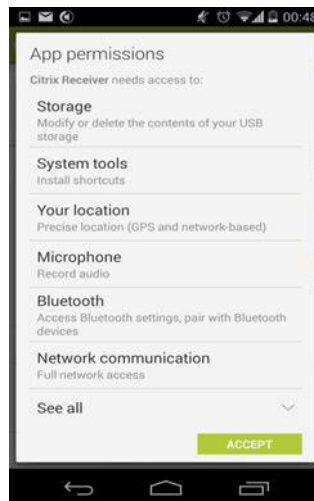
00:48

App permissions

Citrix Receiver needs access to:

Storage
Modify or delete the contents of your USB storage

System tools
Install shortcuts

Your location
Precise location (GPS and network-based)

Microphone
Record audio

Bluetooth
Access Bluetooth settings, pair with Bluetooth devices

Network communication
Full network access

See all

ACCEPT